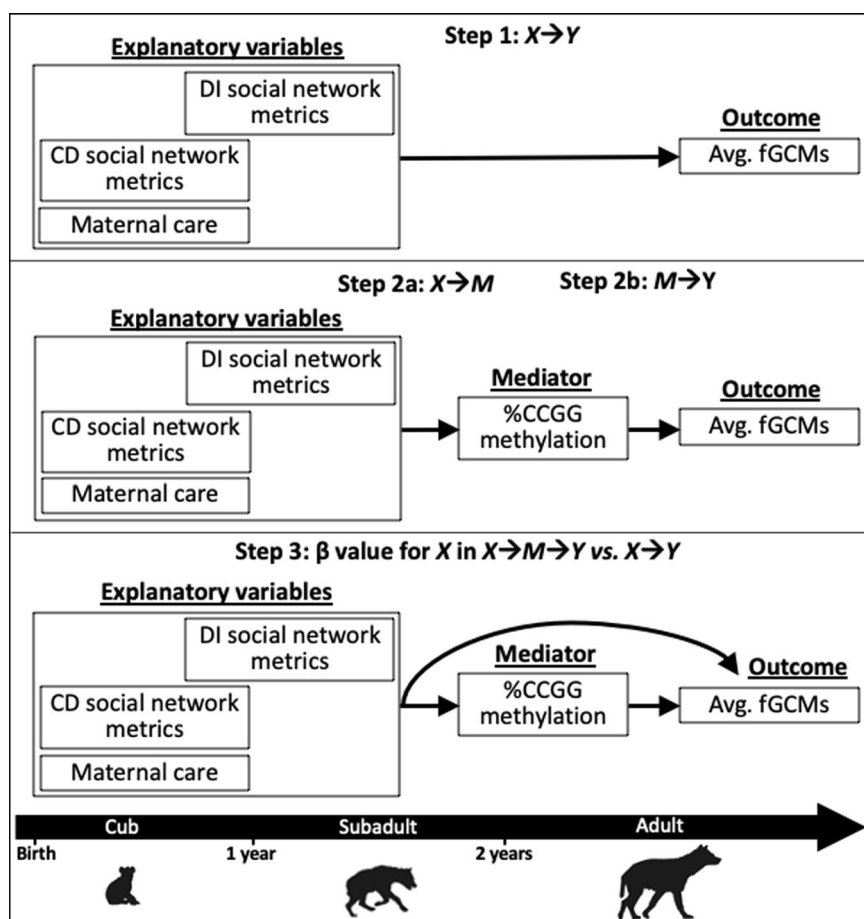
Explanatory variables

Step 1: $X \rightarrow Y$

DI social network metrics

CD social network metrics

Maternal care

Outcome

Avg. fGCMs

Step 2a: $X \rightarrow M$

Step 2b: $M \rightarrow Y$

Explanatory variables

DI social network metrics

CD social network metrics

Maternal care

Mediator

%CCGG methylation

Outcome

Avg. fGCMs

Step 3: β value for $X$ in $X \rightarrow M \rightarrow Y$ vs. $X \rightarrow Y$

Explanatory variables

DI social network metrics

CD social network metrics

Maternal care

Mediator

%CCGG methylation

Outcome

Avg. fGCMs

Cub

Subadult

Adult

Birth

1 year

2 years